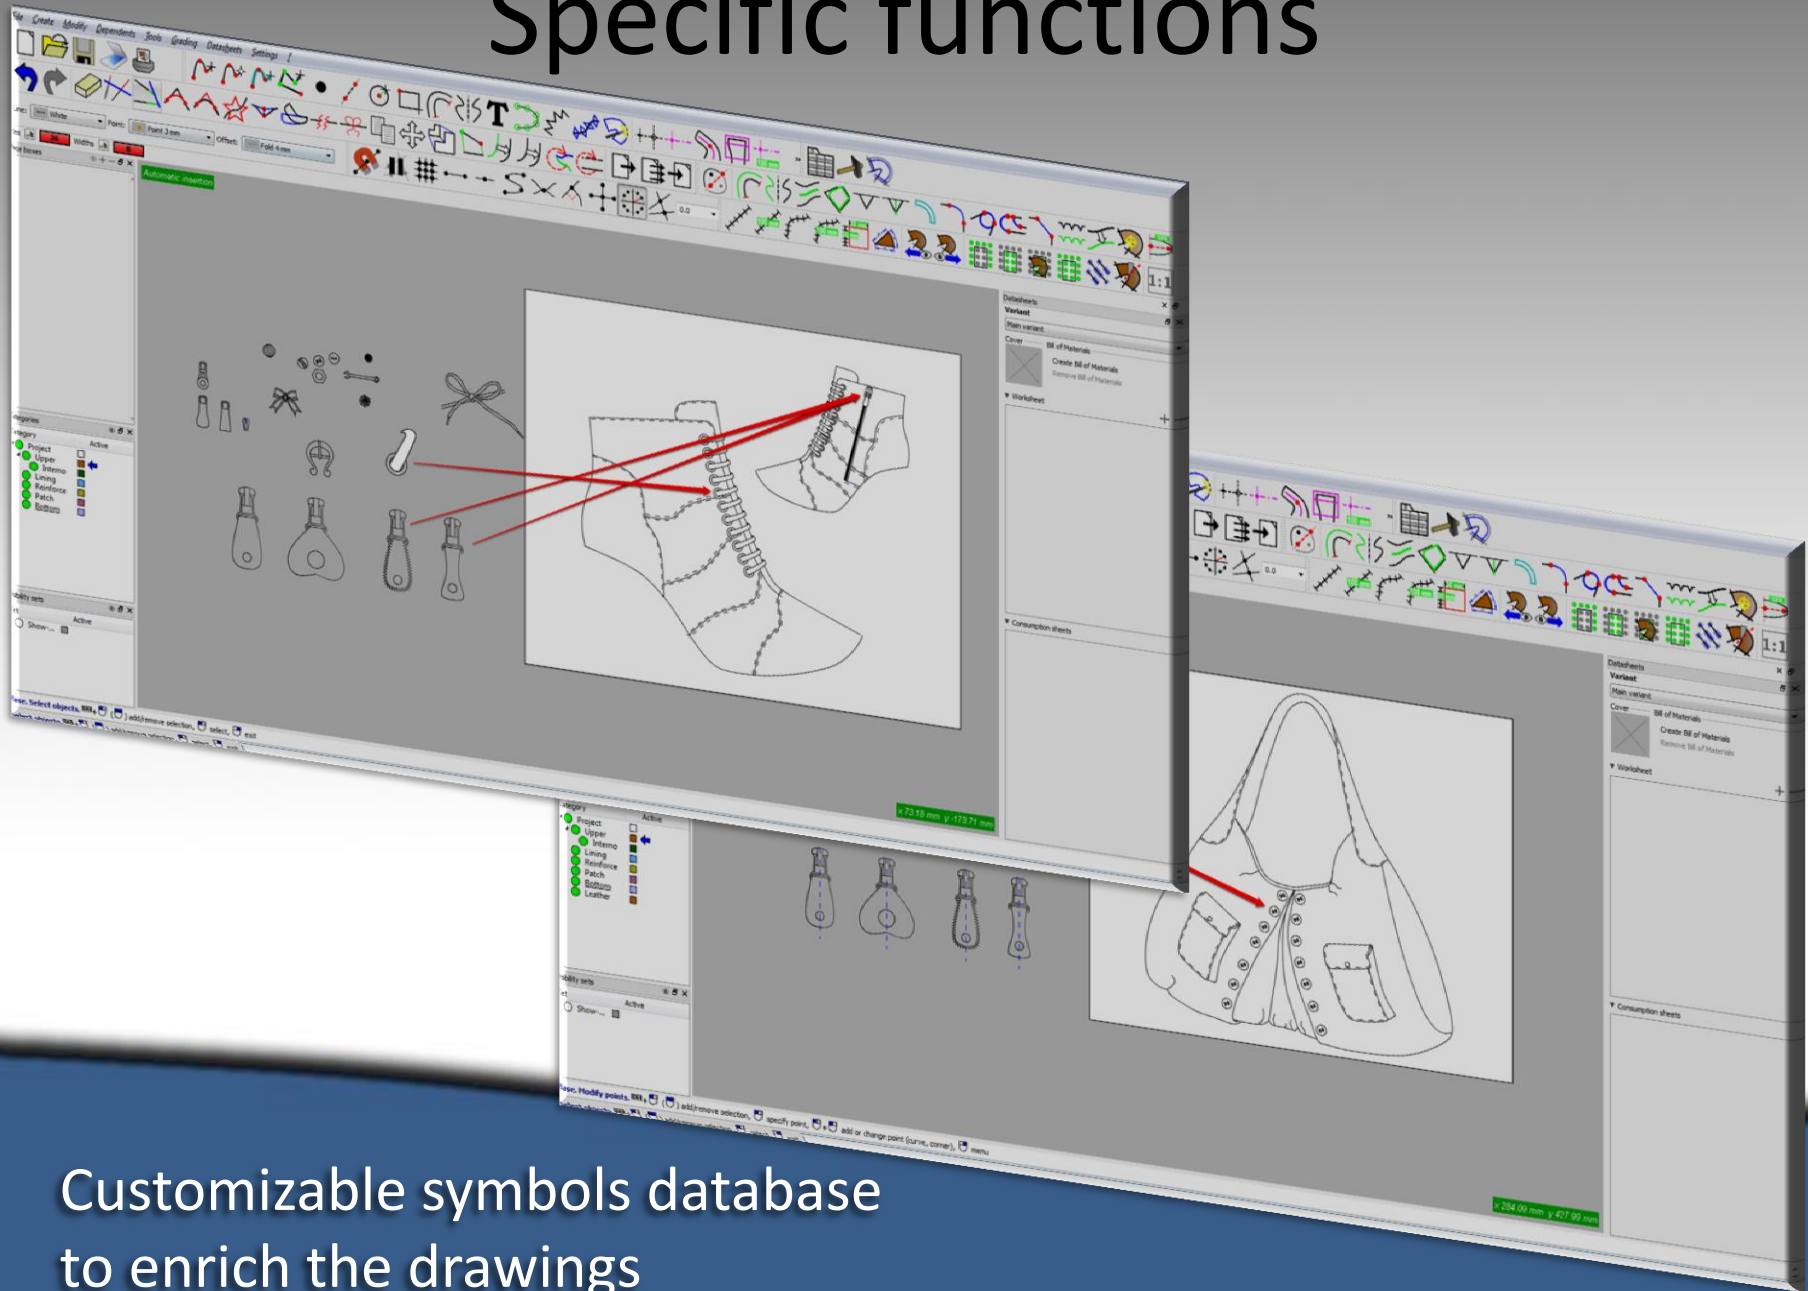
Specific functions

File Create Modify Dependents Tools Grading Datasheets Settings ?

Automatic insertion

Datasheets
Variant
Main variant
Cover
Bill of Materials
Create Bill of Materials
Remove Bill of Materials
Worksheet
Consumption sheets

Category
Active
Project
Upper
Interno
Lining
Reinforce
Patch
Bottom
Leather

Show...

Select objects.

add/remove selection, select, exit

x 73.19 mm y -173.71 mm

Modify points.

add/remove selection, specify point, add or change point (curve, corner), menu

x 284.09 mm y 427.99 mm

1:1

Customizable symbols database to enrich the drawings